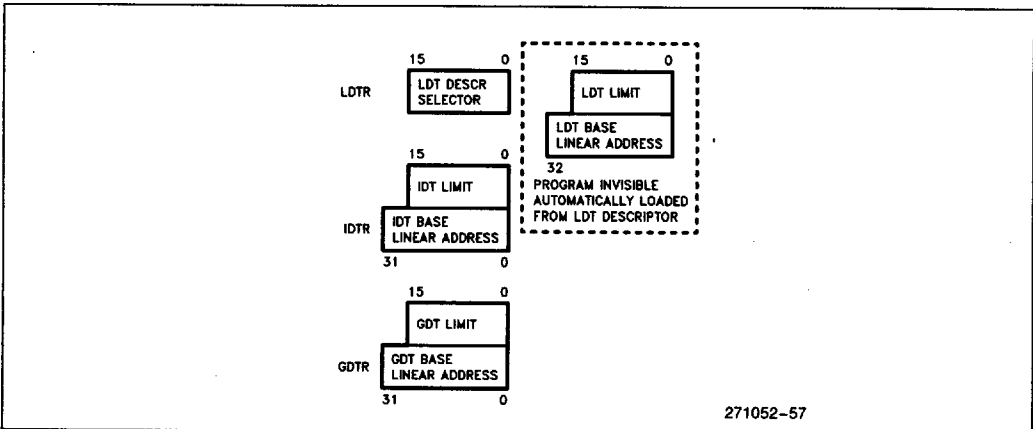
15 0
LDTR
LDT DESCR SELECTOR

15 0
LDT LIMIT
LDT BASE LINEAR ADDRESS
32
PROGRAM INVISIBLE AUTOMATICALLY LOADED FROM LDT DESCRIPTOR

15 0
IDT LIMIT
IDTR
IDT BASE LINEAR ADDRESS
31 0

15 0
GDT LIMIT
GDTR
GDT BASE LINEAR ADDRESS
31 0

271052-57